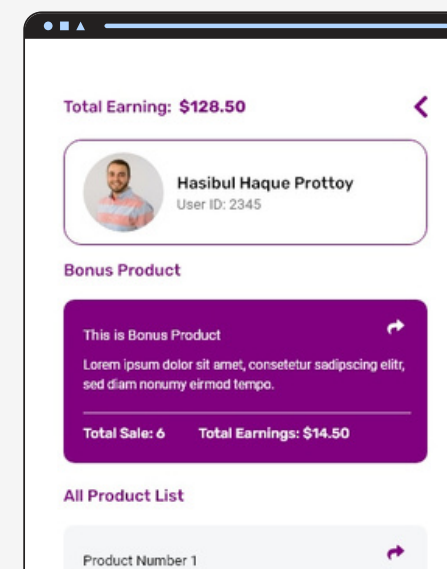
Total Earning: $128.50

Hasibul Haque Prottoy
User ID: 2345

Bonus Product

This is Bonus Product

Lorem ipsum dolor sit amet, consetetur sadipscing elitr, sed diam nonumy eirmod tempo.

Total Sale: 6
Total Earnings: $14.50

All Product List

Product Number 1